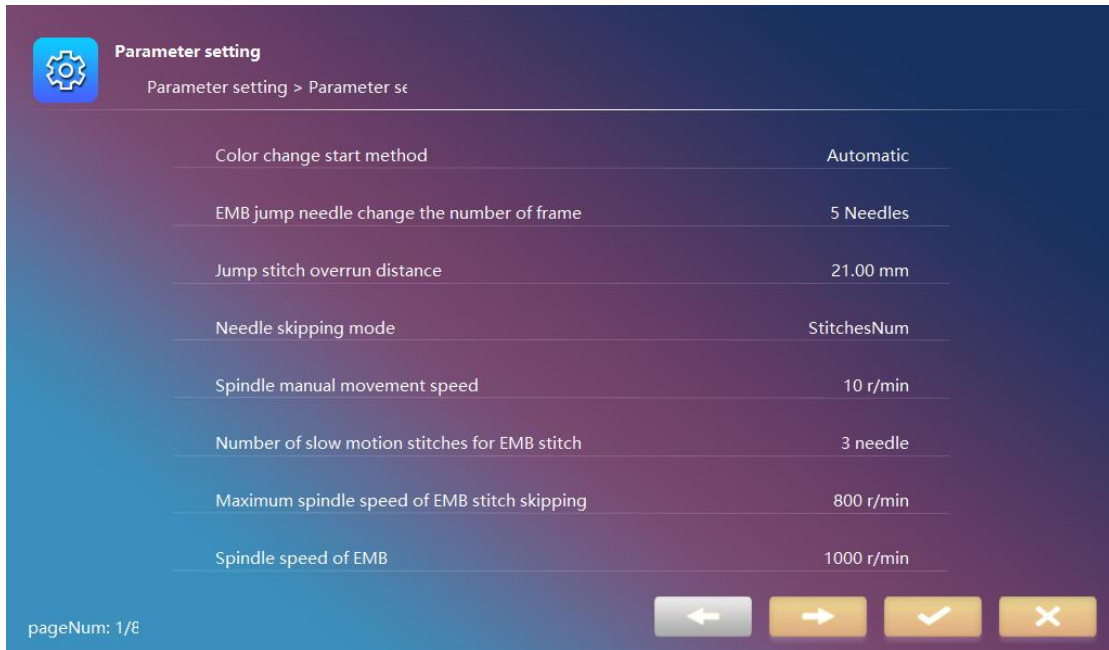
Parameter setting

Parameter setting > Parameter se

| | |
|---|---|
| Color change start method | Automatic |
| EMB jump needle change the number of frame | 5 Needles |
| Jump stitch overrun distance | 21.00 mm |
| Needle skipping mode | StitchesNum |
| Spindle manual movement speed | 10 r/min |
| Number of slow motion stitches for EMB stitch | 3 needle |
| Maximum spindle speed of EMB stitch skipping | 800 r/min |
| Spindle speed of EMB | 1000 r/min |

pageNum: 1/8